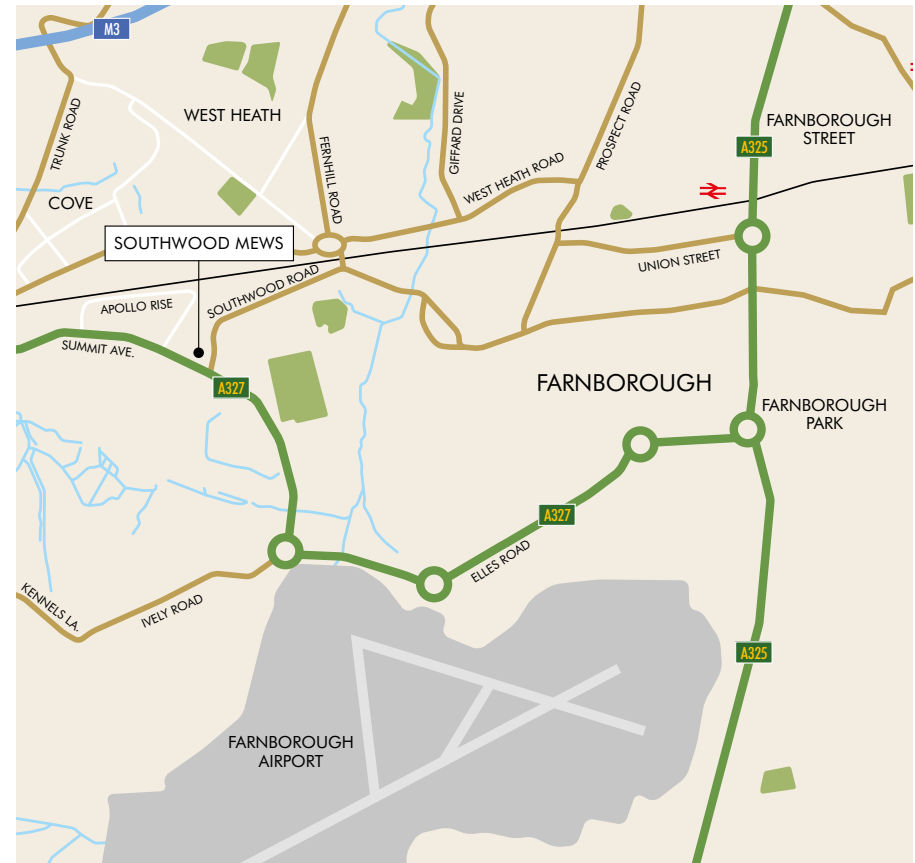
M3

TRUNK ROAD

WEST HEATH

FERNHILL ROAD

GIFFARD DRIVE

PROSPECT ROAD

FARNBOROUGH STREET

A325

WEST HEATH ROAD

COVE

SOUTHWOOD MEWS

UNION STREET

APOLLO RISE

SOUTHWOOD ROAD

SUMMIT AVE.

A327

FARNBOROUGH

FARNBOROUGH PARK

A327

ELLES ROAD

KENNELS LA.

IVELY ROAD

A325

FARNBOROUGH AIRPORT